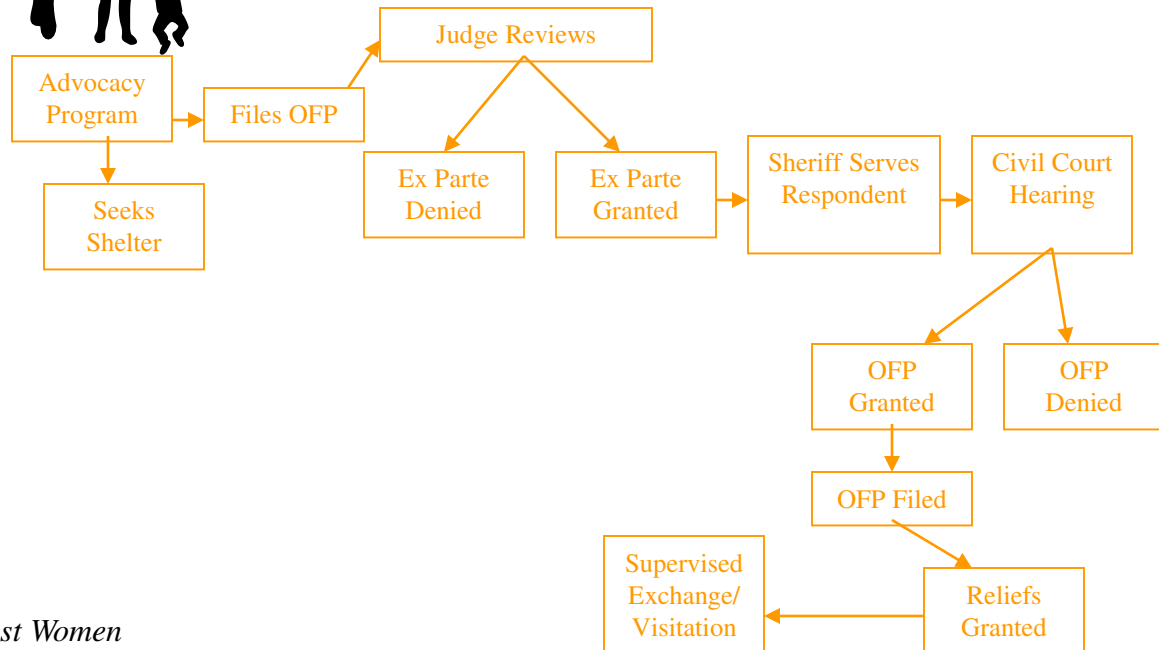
Judge Reviews

Advocacy Program

Files OFP

Seeks Shelter

Ex Parte Denied

Ex Parte Granted

Sheriff Serves Respondent

Civil Court Hearing

OFP Granted

OFP Denied

OFP Filed

Supervised Exchange/ Visitation

Reliefs Granted

st Women